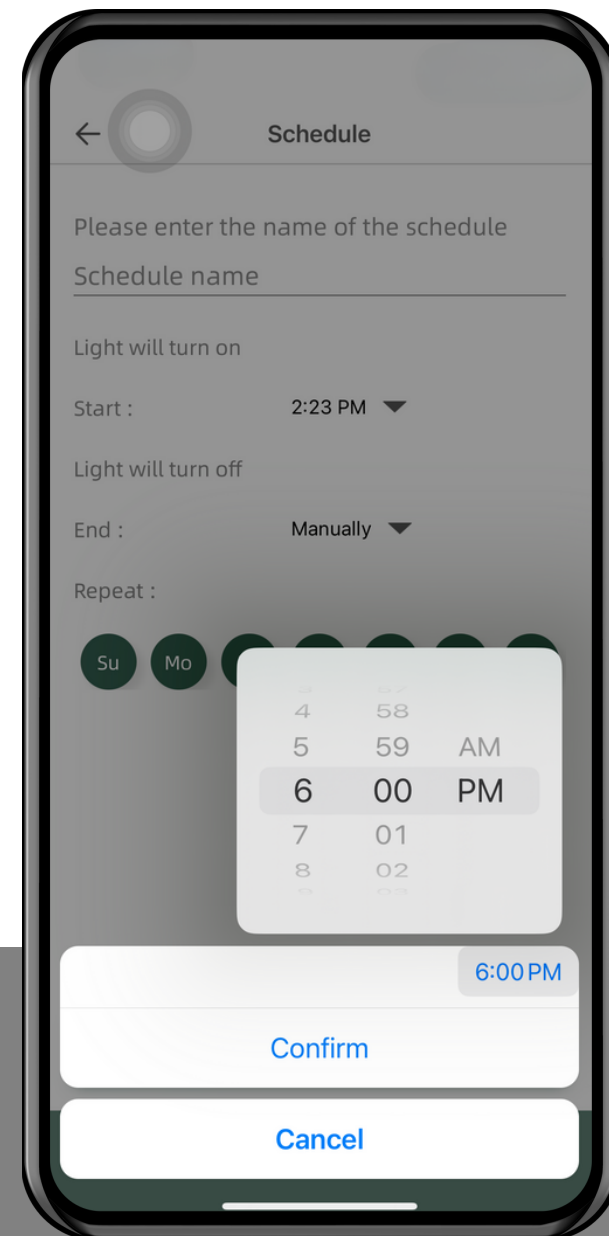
Schedule

Please enter the name of the schedule

Schedule name

Light will turn on

Start : 2:23 PM

Light will turn off

End : Manually

Repeat :

Su Mo

4 58
5 59 AM
6 00 PM
7 01
8 02

6:00 PM

Confirm

Cancel